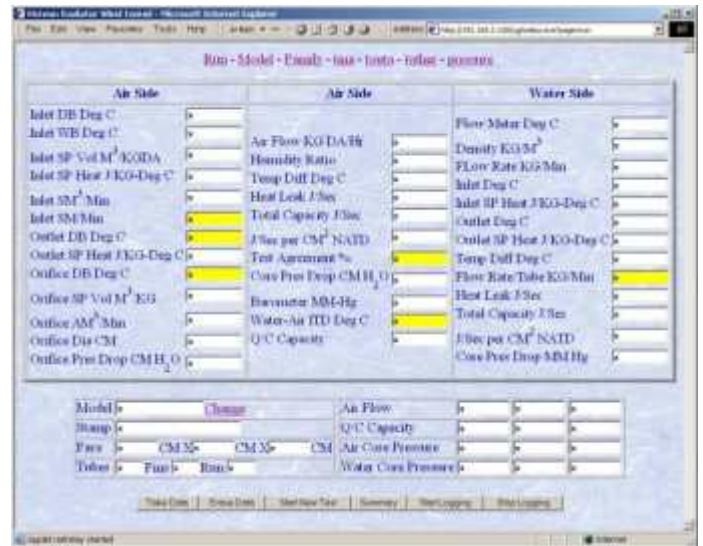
Heater Evaluator Wind Tunnel - Microsoft Internet Explorer

File Edit View Favorites Tools Help

Run - Model - Emails - tans - tests - tubes - pressures

| Air Side | | Air Side | | Water Side | |
|---|---|---|---|---|---|
| Inlet DB Deg C | 0 | | | Flow Meter Deg C | 0 |
| Inlet WB Deg C | 0 | Air Flow KG DA/Hr | 0 | Density KG/M$^3$ | 0 |
| Inlet SP Vol M$^3$/KGDA | 0 | Humidity Ratio | 0 | FLow Rate KG/Min | 0 |
| Inlet SP Heat J/KG-Deg C | 0 | Temp Diff Deg C | 0 | Inlet Deg C | 0 |
| Inlet SM$^3$/Min | 0 | Heat Leak J/Sec | 0 | Inlet SP Heat J/KG-Deg C | 0 |
| Inlet SM/Min | 0 | Total Capacity J/Sec | 0 | Outlet Deg C | 0 |
| Outlet DB Deg C | 0 | J/Sec per CM$^2$ NATD | 0 | Outlet SP Heat J/KG-Deg C | 0 |
| Outlet SP Heat J/KG-Deg C | 0 | Test Agreement % | 0 | Temp Diff Deg C | 0 |
| Orifice DB Deg C | 0 | Core Pres Drop CM $H_2O$ | 0 | Flow Rate/Tube KG/Min | 0 |
| Orifice SP Vol M$^3$/KG | 0 | Barometer MM-Hg | 0 | Heat Leak J/Sec | 0 |
| Orifice AM$^3$/Min | 0 | Water-Air ITD Deg C | 0 | Total Capacity J/Sec | 0 |
| Orifice Dia CM | 0 | Q/C Capacity | 0 | J/Sec per CM$^2$ NATD | 0 |
| Orifice Pres Drop CM $H_2O$ | 0 | | | Core Pres Drop MM Hg | 0 |

| Model | 0 Change | Air Flow | 0 | 0 | 0 |
|---|---|---|---|---|---|
| Stamp | 0 | Q/C Capacity | 0 | 0 | 0 |
| Face | CM X 0 CM X 0 CM | Air Core Pressure | 0 | 0 | 0 |
| Tubes 0 Fins 0 Rows 0 | | Water Core Pressure | 0 | 0 | 0 |

Take Data | Erase Data | Start New Test | Summary | Start Logging | Stop Logging

Applet refresh started | Internet